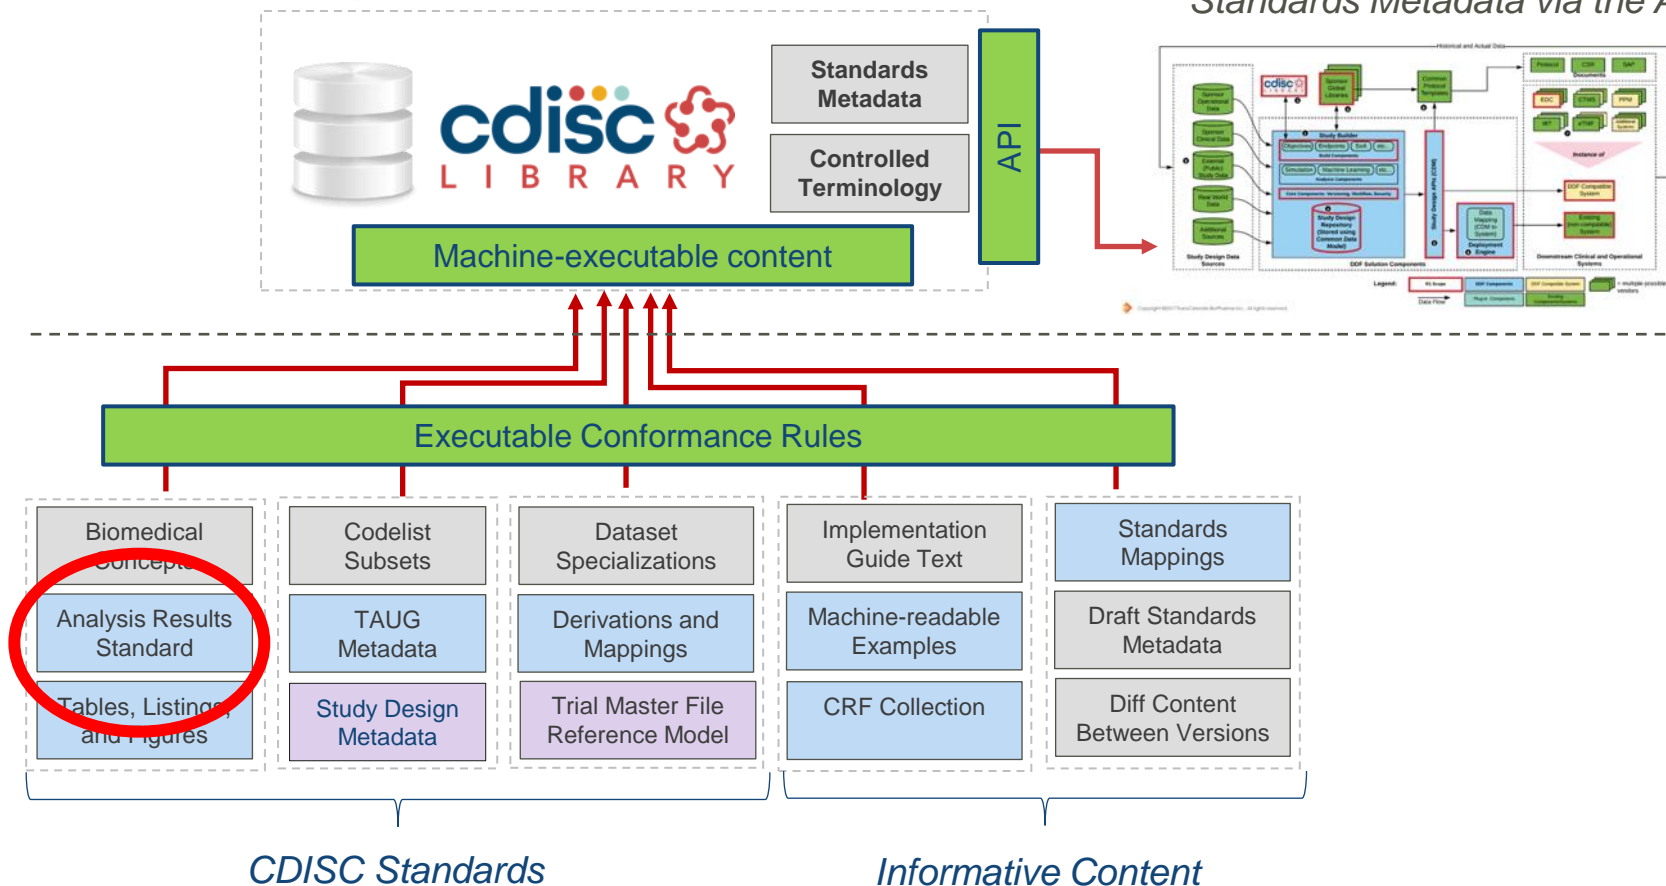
Standards Metadata via the A

cdisc LIBRARY

Standards Metadata

Controlled Terminology

API

Machine-executable content

Executable Conformance Rules

Biomedical Concepts

Analysis Results Standard

Tables, Listings, and Figures

Codelist Subsets

TAUG Metadata

Study Design Metadata

Dataset Specializations

Derivations and Mappings

Trial Master File Reference Model

Implementation Guide Text

Machine-readable Examples

CRF Collection

Standards Mappings

Draft Standards Metadata

Diff Content Between Versions

CDISC Standards

Informative Content